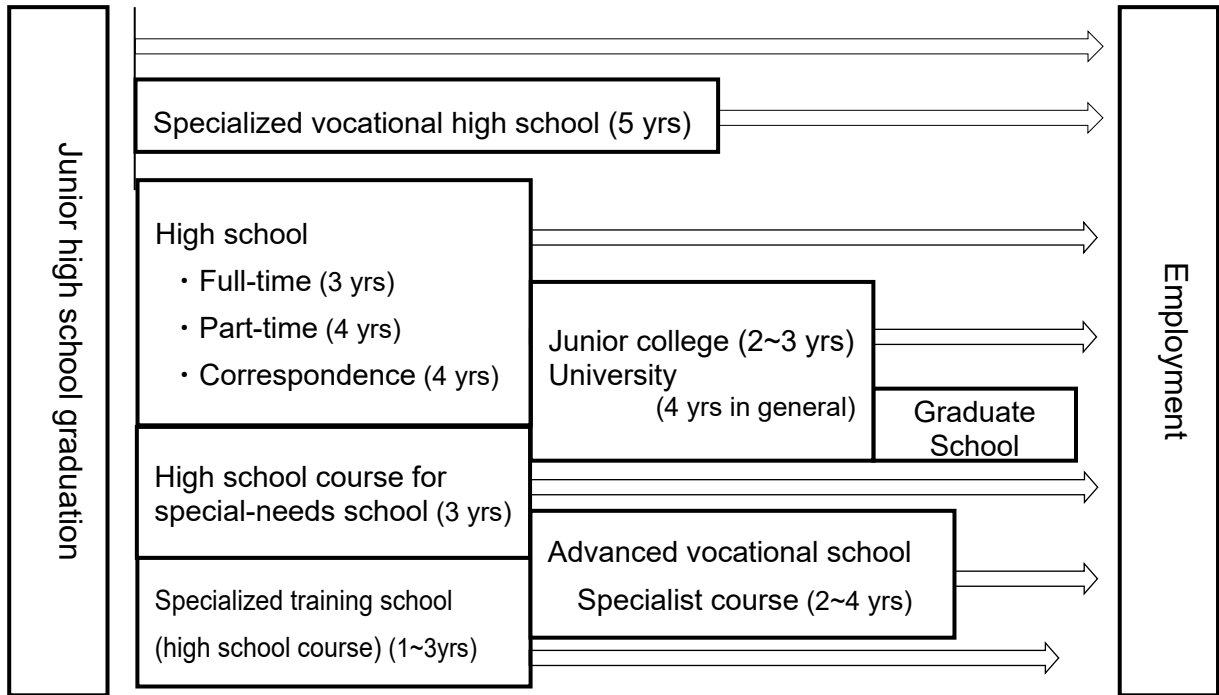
Junior high school graduation

Specialized vocational high school (5 yrs)

High school
・Full-time (3 yrs)
・Part-time (4 yrs)
・Correspondence (4 yrs)

Junior college (2~3 yrs)
University
(4 yrs in general)

Graduate School

High school course for special-needs school (3 yrs)

Advanced vocational school
Specialist course (2~4 yrs)

Specialized training school
(high school course) (1~3yrs)

Employment